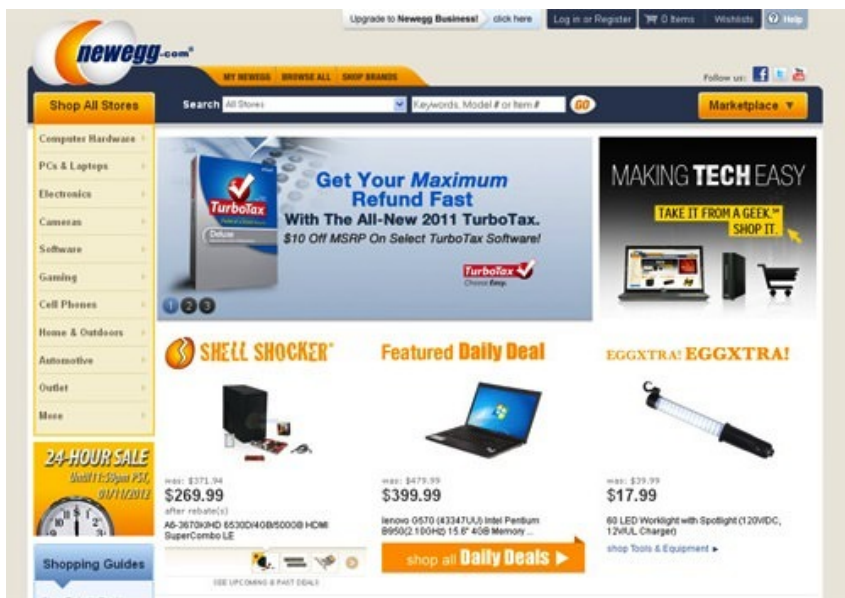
Upgrade to Newegg Business! click here Log in or Register 0 Items Wishlists Help

newegg.com

MY NEWEGG BROWSE ALL SHOP BRANDS

Follow us:

Shop All Stores

Search All Stores Keywords, Model # or Item # GO

Marketplace ▼

Computer Hardware
PCs & Laptops
Electronics
Cameras
Software
Gaming
Cell Phones
Home & Outdoors
Automotive
Outlet
More

TurboTax Deluxe

Get Your Maximum Refund Fast
With The All-New 2011 TurboTax.
$10 Off MSRP On Select TurboTax Software!

TurboTax Choose Easy.

1 2 3

MAKING TECH EASY
TAKE IT FROM A GEEK.℠ SHOP IT.

24-HOUR SALE
Until 11:59pm PST, 01/11/2012

Shopping Guides

SHELL SHOCKER®

was: $371.94
$269.99
after rebate(s)
A6-3670K/HD 6530D/4GB/500GB HDMI SuperCombo LE

SEE UPCOMING & PAST DEALS

Featured Daily Deal

was: $479.99
$399.99
lenovo G570 (43347UU) Intel Pentium B950(2.10GHz) 15.6" 4GB Memory ...

shop all Daily Deals ▶

EGGXTRA! EGGXTRA!

was: $39.99
$17.99
60 LED Worklight with Spotlight (120VAC, 12VDC Charger)

shop Tools & Equipment ▸